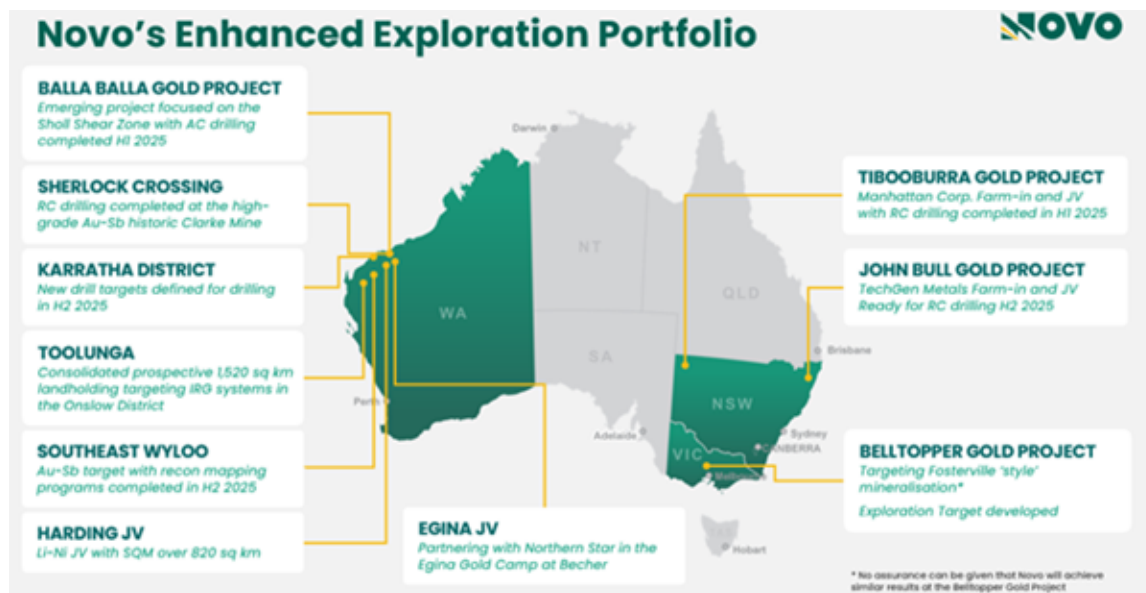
Novo's Enhanced Exploration Portfolio

NOVO

BALLA BALLA GOLD PROJECT
Emerging project focused on the Sholl Shear Zone with AC drilling completed H1 2025

SHERLOCK CROSSING
RC drilling completed at the high-grade Au-Sb historic Clarke Mine

KARRATHA DISTRICT
New drill targets defined for drilling in H2 2025

TOOLUNGA
Consolidated prospective 1,520 sq km landholding targeting IRG systems in the Onslow District

SOUTHEAST WYLOO
Au-Sb target with recon mapping programs completed in H2 2025

HARDING JV
Li-Ni JV with SQM over 820 sq km

EGINA JV
Partnering with Northern Star in the Egina Gold Camp at Becher

Darwin
NT
WA
QLD
SA
NSW
VIC
Brisbane
Perth
Adelaide
Sydney
CANBERRA
Melbourne
Hobart

TIBOOBURRA GOLD PROJECT
Manhattan Corp. Farm-in and JV with RC drilling completed in H1 2025

JOHN BULL GOLD PROJECT
TechGen Metals Farm-in and JV Ready for RC drilling H2 2025

BELLTOPPER GOLD PROJECT
Targeting Fosterville 'style' mineralisation*

Exploration Target developed

* No assurance can be given that Novo will achieve similar results at the Belltopper Gold Project